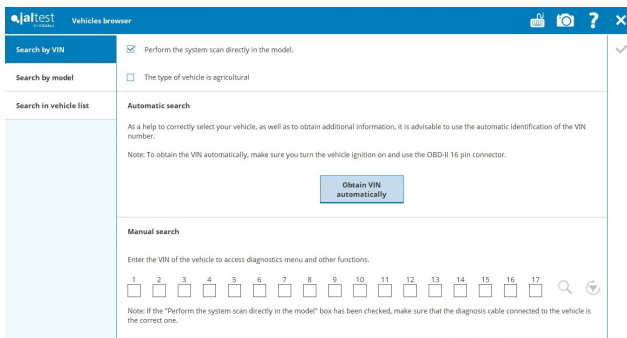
jaltest Vehicles browser

?

Search by VIN

Search by model

Search in vehicle list

Perform the system scan directly in the model.

The type of vehicle is agricultural

Automatic search

As a help to correctly select your vehicle, as well as to obtain additional information, it is advisable to use the automatic identification of the VIN number.

Note: To obtain the VIN automatically, make sure you turn the vehicle ignition on and use the OBD-II 16 pin connector.

Obtain VIN automatically

Manual search

Enter the VIN of the vehicle to access diagnostics menu and other functions.

1 2 3 4 5 6 7 8 9 10 11 12 13 14 15 16 17

Note: If the "Perform the system scan directly in the model" box has been checked, make sure that the diagnosis cable connected to the vehicle is the correct one.